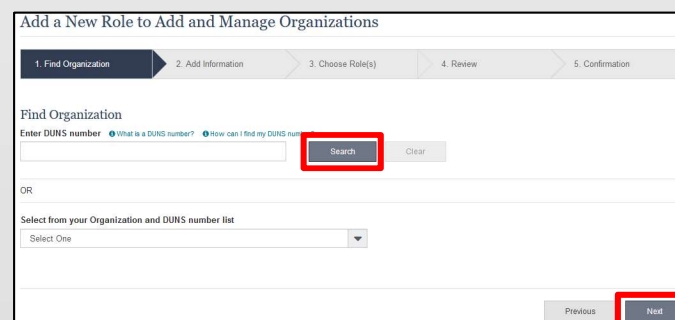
Add a New Role to Add and Manage Organizations

1. Find Organization
2. Add Information
3. Choose Role(s)
4. Review
5. Confirmation

Find Organization

Enter DUNS number
What is a DUNS number?
How can I find my DUNS num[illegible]

Search
Clear

OR

Select from your Organization and DUNS number list

Select One

Previous
Next